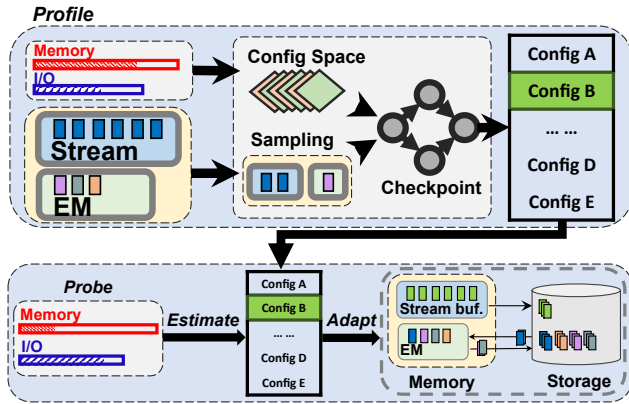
Profile

Memory
I/O

Stream
EM

Config Space

Sampling

Checkpoint

Config A
Config B
… …
Config D
Config E

Probe

Memory
I/O

Estimate

Config A
Config B
… …
Config D
Config E

Adapt

Stream buf.
EM

Memory

Storage